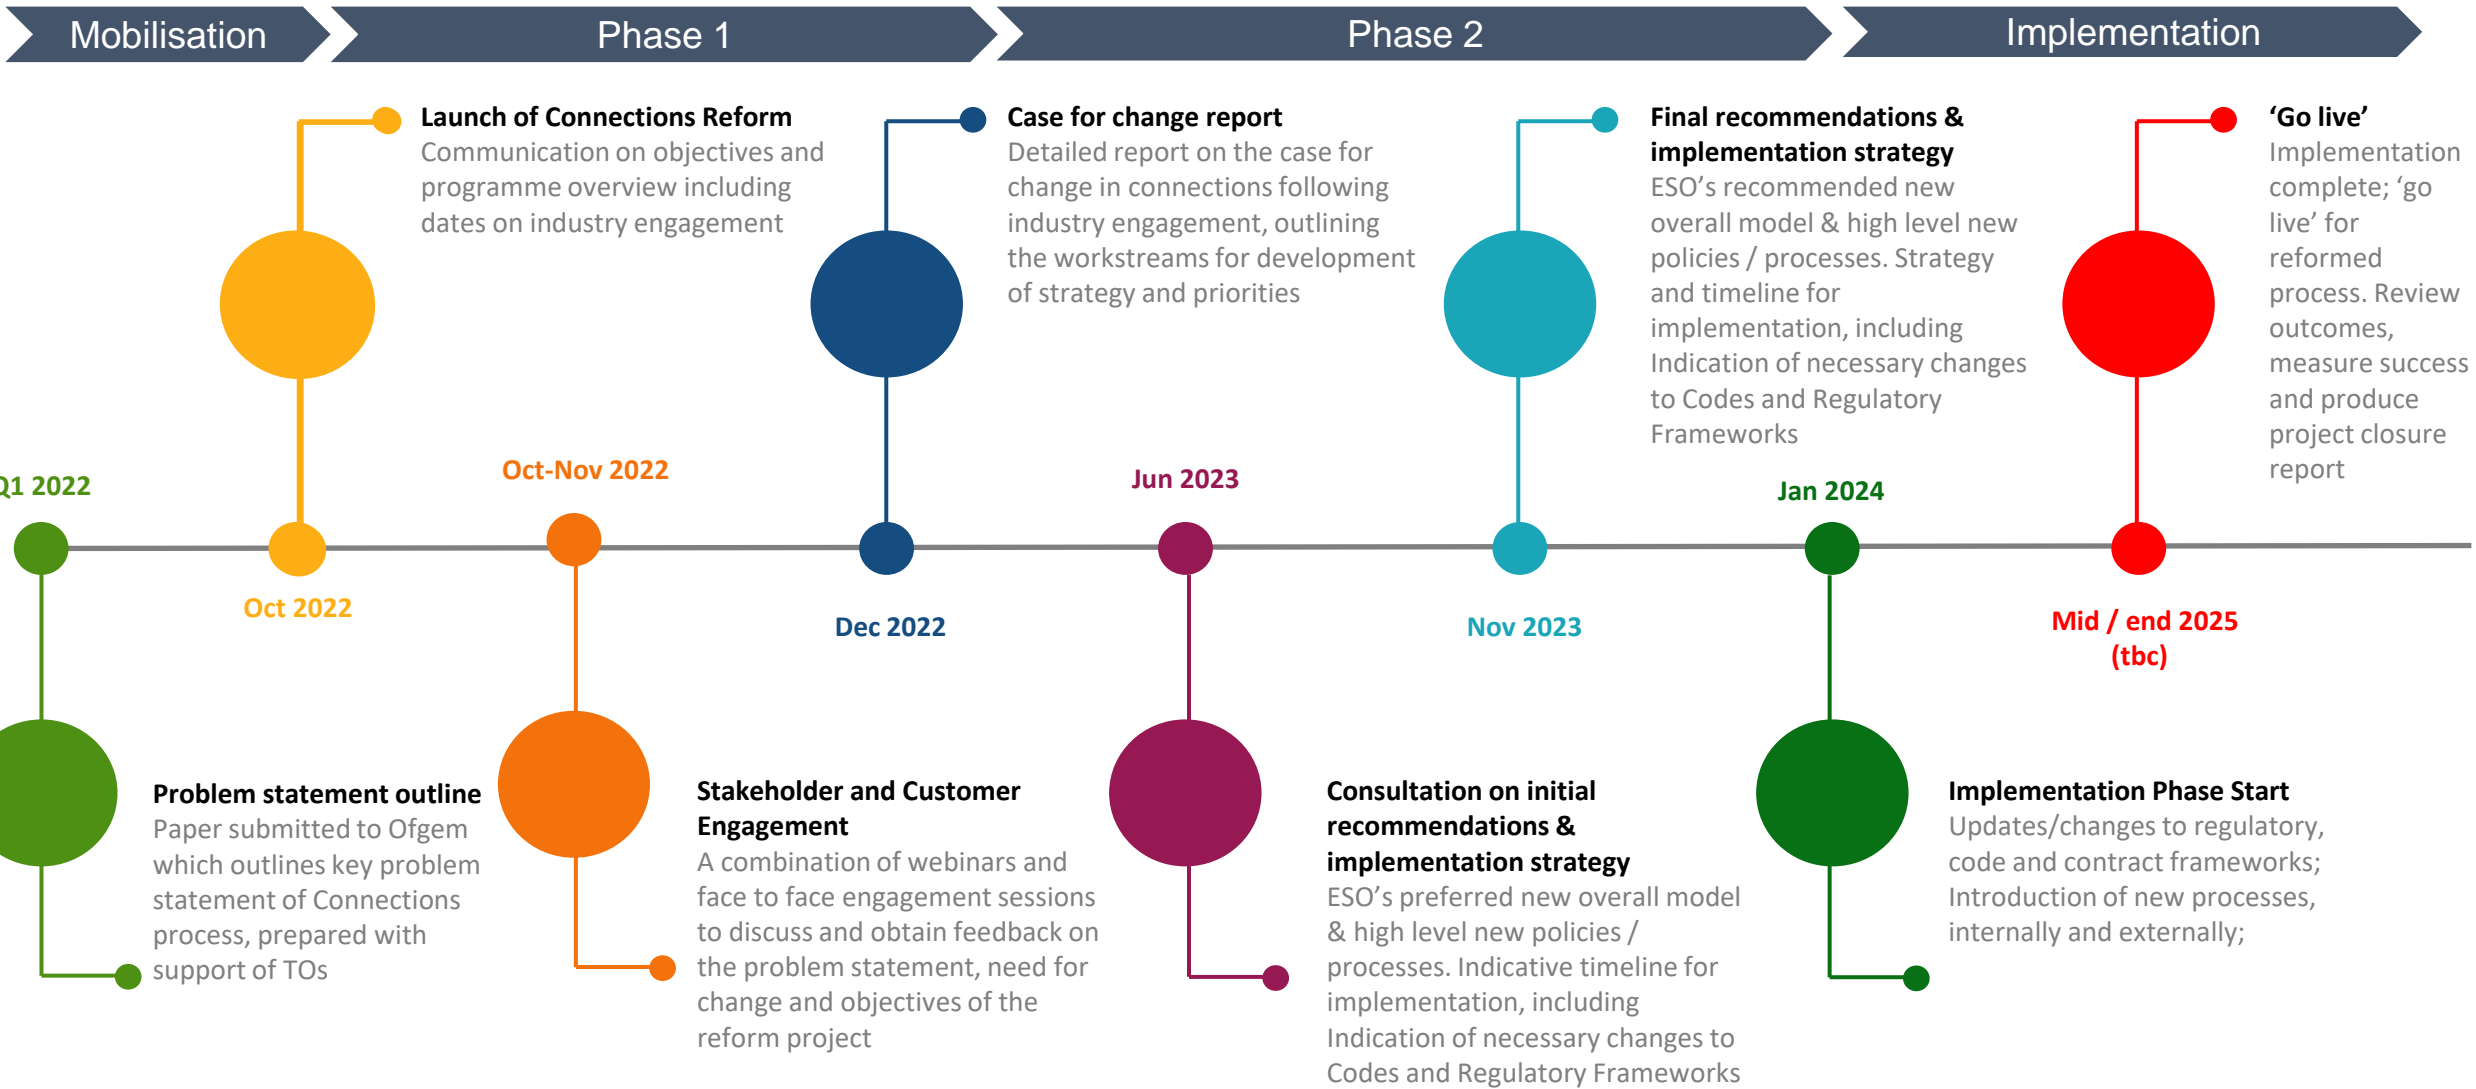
Mobilisation

Phase 1

Phase 2

Implementation

Launch of Connections Reform
Communication on objectives and programme overview including dates on industry engagement

Case for change report
Detailed report on the case for change in connections following industry engagement, outlining the workstreams for development of strategy and priorities

Final recommendations & implementation strategy
ESO's recommended new overall model & high level new policies / processes. Strategy and timeline for implementation, including Indication of necessary changes to Codes and Regulatory Frameworks

'Go live'
Implementation complete; 'go live' for reformed process. Review outcomes, measure success and produce project closure report

Q1 2022

Oct 2022

Oct-Nov 2022

Dec 2022

Jun 2023

Nov 2023

Jan 2024

Mid / end 2025 (tbc)

Problem statement outline
Paper submitted to Ofgem which outlines key problem statement of Connections process, prepared with support of TOs

Stakeholder and Customer Engagement
A combination of webinars and face to face engagement sessions to discuss and obtain feedback on the problem statement, need for change and objectives of the reform project

Consultation on initial recommendations & implementation strategy
ESO's preferred new overall model & high level new policies / processes. Indicative timeline for implementation, including Indication of necessary changes to Codes and Regulatory Frameworks

Implementation Phase Start
Updates/changes to regulatory, code and contract frameworks; Introduction of new processes, internally and externally;